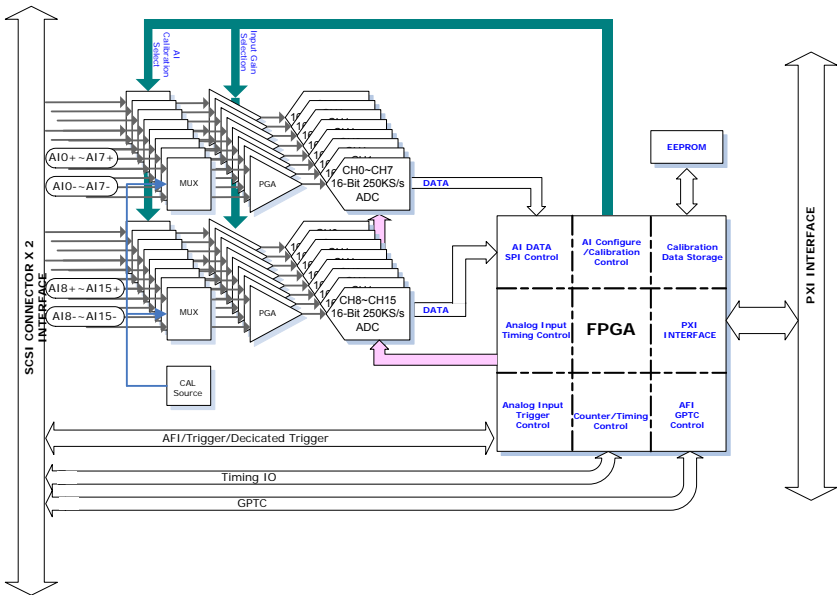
SCSI CONNECTOR X 2 INTERFACE

AI Calibration Select

Input Gain Selection

AI0+~AI7+

AI0-~AI7-

MUX

PGA

CH0~CH7
16-Bit 250KS/s
ADC

DATA

AI8+~AI15+

AI8-~AI15-

MUX

PGA

CH8~CH15
16-Bit 250KS/s
ADC

DATA

CAL Source

EEPROM

AI DATA SPI Control

AI Configure /Calibration Control

Calibration Data Storage

Analog Input Timing Control

FPGA

PXI INTERFACE

Analog Input Trigger Control

Counter/Timing Control

AFI GPTC Control

AFI/Trigger/Decicated Trigger

Timing IO

GPTC

PXI INTERFACE